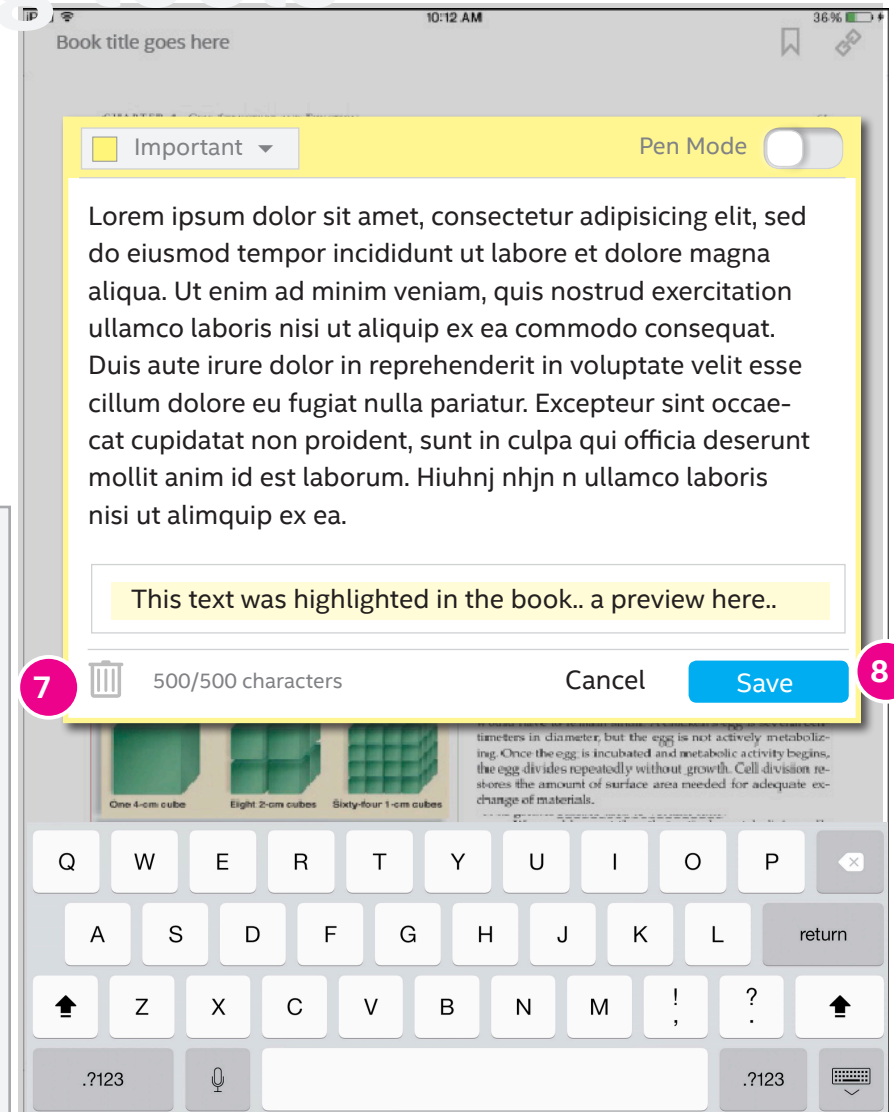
iPad 10:12 AM 36%

Book title goes here

Important

Pen Mode

Lorem ipsum dolor sit amet, consectetur adipisicing elit, sed do eiusmod tempor incididunt ut labore et dolore magna aliqua. Ut enim ad minim veniam, quis nostrud exercitation ullamco laboris nisi ut aliquip ex ea commodo consequat. Duis aute irure dolor in reprehenderit in voluptate velit esse cillum dolore eu fugiat nulla pariatur. Excepteur sint occaecat cupidatat non proident, sunt in culpa qui officia deserunt mollit anim id est laborum. Hiuhnj nhjn n ullamco laboris nisi ut alimquip ex ea.

This text was highlighted in the book.. a preview here..

7

500/500 characters

Cancel

Save

8

One 4-cm cube Eight 2-cm cubes Sixty-four 1-cm cubes

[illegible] timeters in diameter, but the egg is not actively metabolizing. Once the egg is incubated and metabolic activity begins, the egg divides repeatedly without growth. Cell division restores the amount of surface area needed for adequate exchange of materials.

Q W E R T Y U I O P
A S D F G H J K L return
Z X C V B N M ! , ? .
.?123 .?123